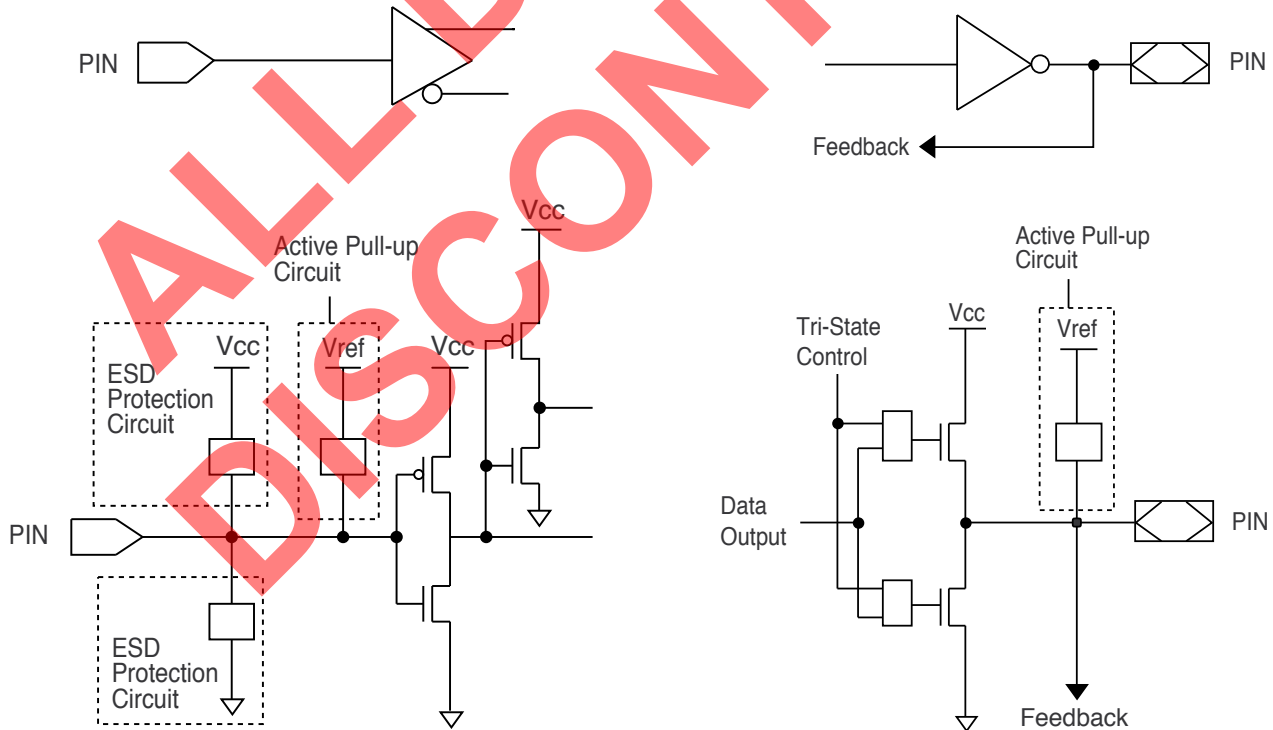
ALL DISCONT

PIN

PIN

Feedback

Vcc

Active Pull-up Circuit

Vcc

ESD Protection Circuit

Vref

Vcc

PIN

ESD Protection Circuit

Active Pull-up Circuit

Tri-State Control

Vcc

Vref

Data Output

PIN

Feedback